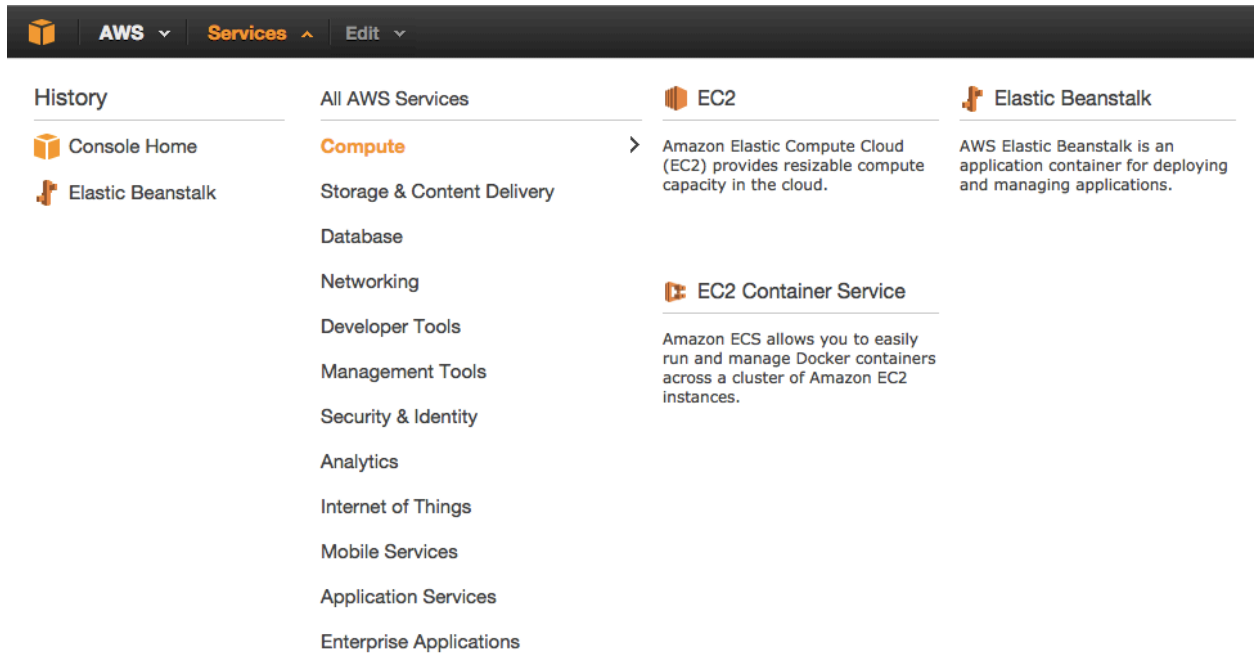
AWS Services Edit

History

Console Home

Elastic Beanstalk

All AWS Services

Compute

Storage & Content Delivery

Database

Networking

Developer Tools

Management Tools

Security & Identity

Analytics

Internet of Things

Mobile Services

Application Services

Enterprise Applications

EC2

Amazon Elastic Compute Cloud (EC2) provides resizable compute capacity in the cloud.

EC2 Container Service

Amazon ECS allows you to easily run and manage Docker containers across a cluster of Amazon EC2 instances.

Elastic Beanstalk

AWS Elastic Beanstalk is an application container for deploying and managing applications.